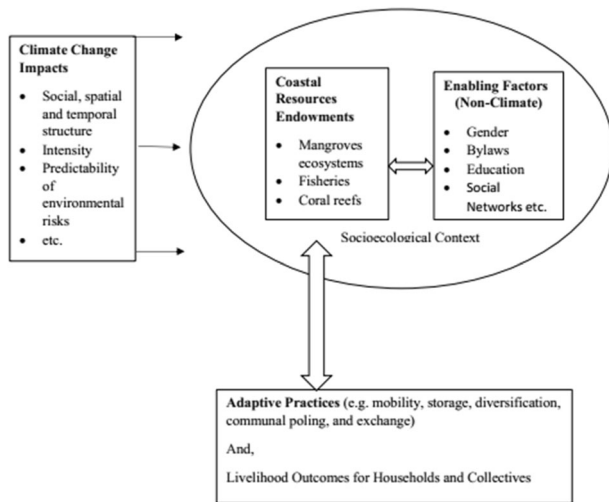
Climate Change Impacts

- Social, spatial and temporal structure
- Intensity
- Predictability of environmental risks
- etc.

Coastal Resources Endowments

- Mangroves ecosystems
- Fisheries
- Coral reefs

Enabling Factors (Non-Climate)

- Gender
- Bylaws
- Education
- Social Networks etc.

Socioecological Context

Adaptive Practices (e.g. mobility, storage, diversification, communal poling, and exchange)

And,

Livelihood Outcomes for Households and Collectives